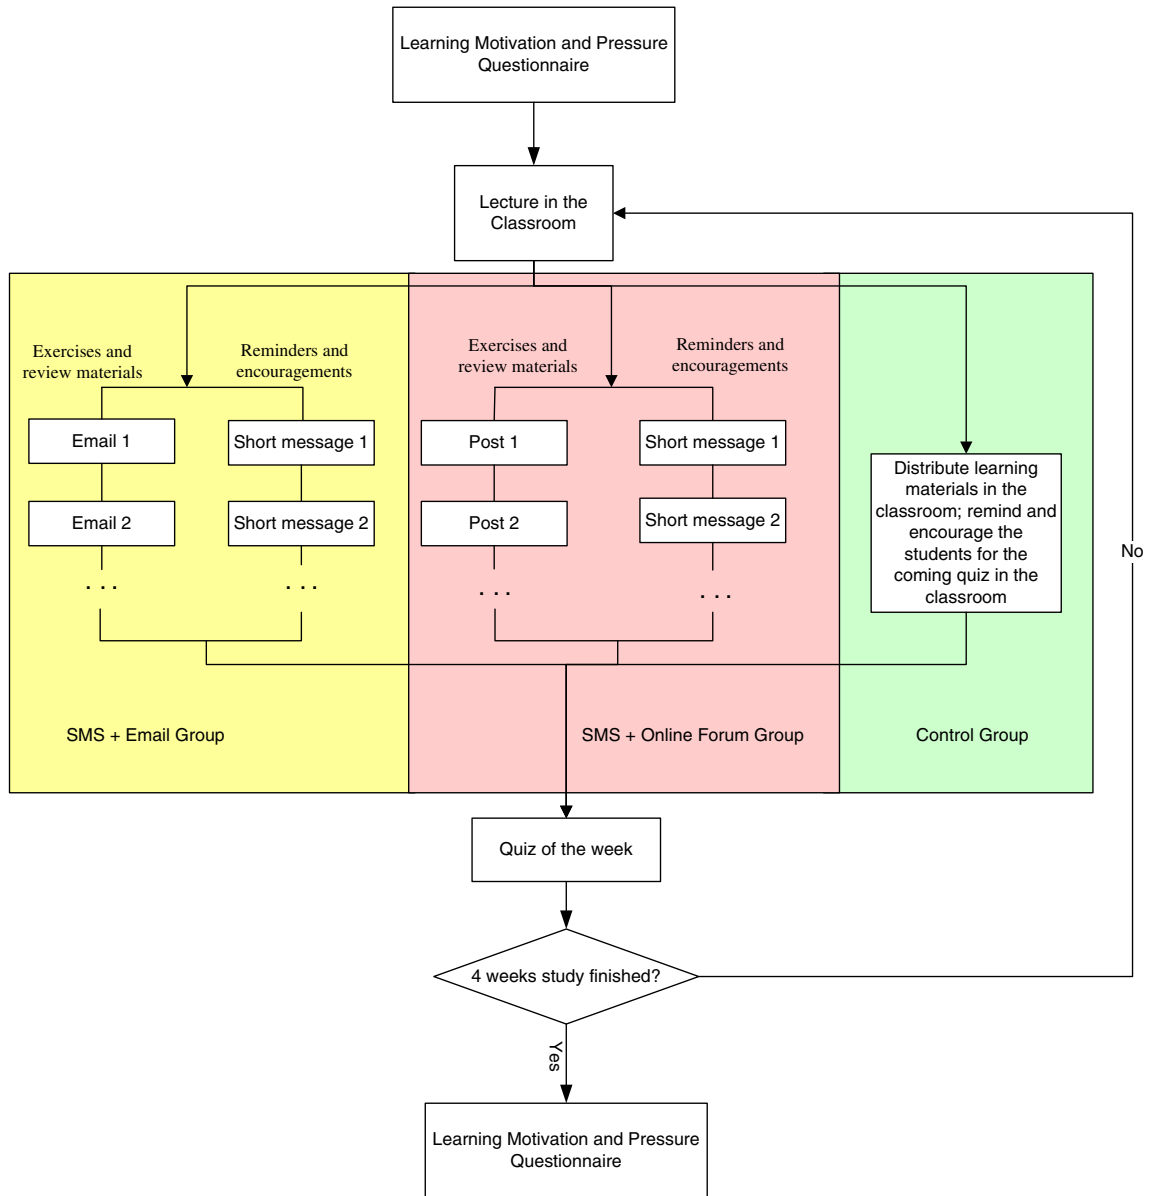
Learning Motivation and Pressure Questionnaire

Lecture in the Classroom

Exercises and review materials

Reminders and encouragements

Email 1

Short message 1

Email 2

Short message 2

. . .

. . .

Exercises and review materials

Reminders and encouragements

Post 1

Short message 1

Post 2

Short message 2

. . .

. . .

Distribute learning materials in the classroom; remind and encourage the students for the coming quiz in the classroom

No

SMS + Email Group

SMS + Online Forum Group

Control Group

Quiz of the week

4 weeks study finished?

Yes

Learning Motivation and Pressure Questionnaire